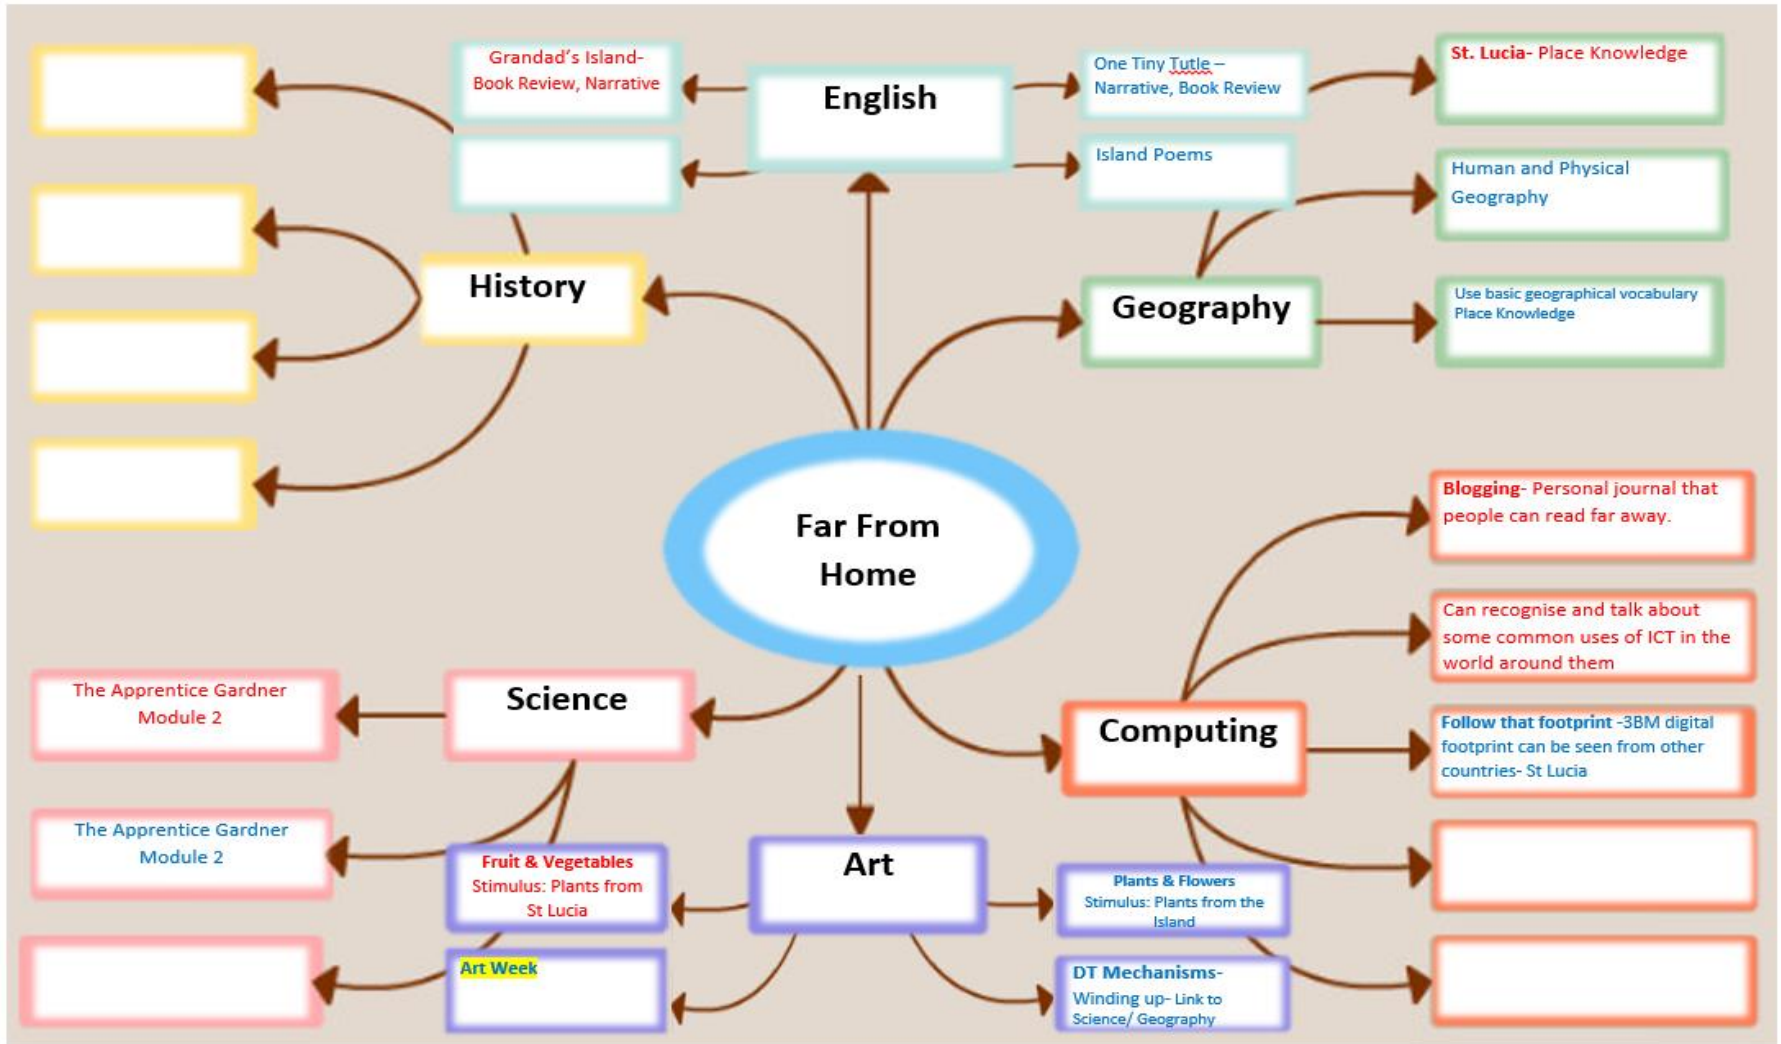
Grandad's Island- Book Review, Narrative

English

One Tiny Tutle – Narrative, Book Review

St. Lucia- Place Knowledge

Island Poems

Human and Physical Geography

History

Geography

Use basic geographical vocabulary Place Knowledge

Far From Home

Blogging- Personal journal that people can read far away.

Can recognise and talk about some common uses of ICT in the world around them

The Apprentice Gardner Module 2

Science

Computing

Follow that footprint -3BM digital footprint can be seen from other countries- St Lucia

The Apprentice Gardner Module 2

Fruit & Vegetables Stimulus: Plants from St Lucia

Art

Plants & Flowers Stimulus: Plants from the Island

Art Week

DT Mechanisms- Winding up- Link to Science/ Geography